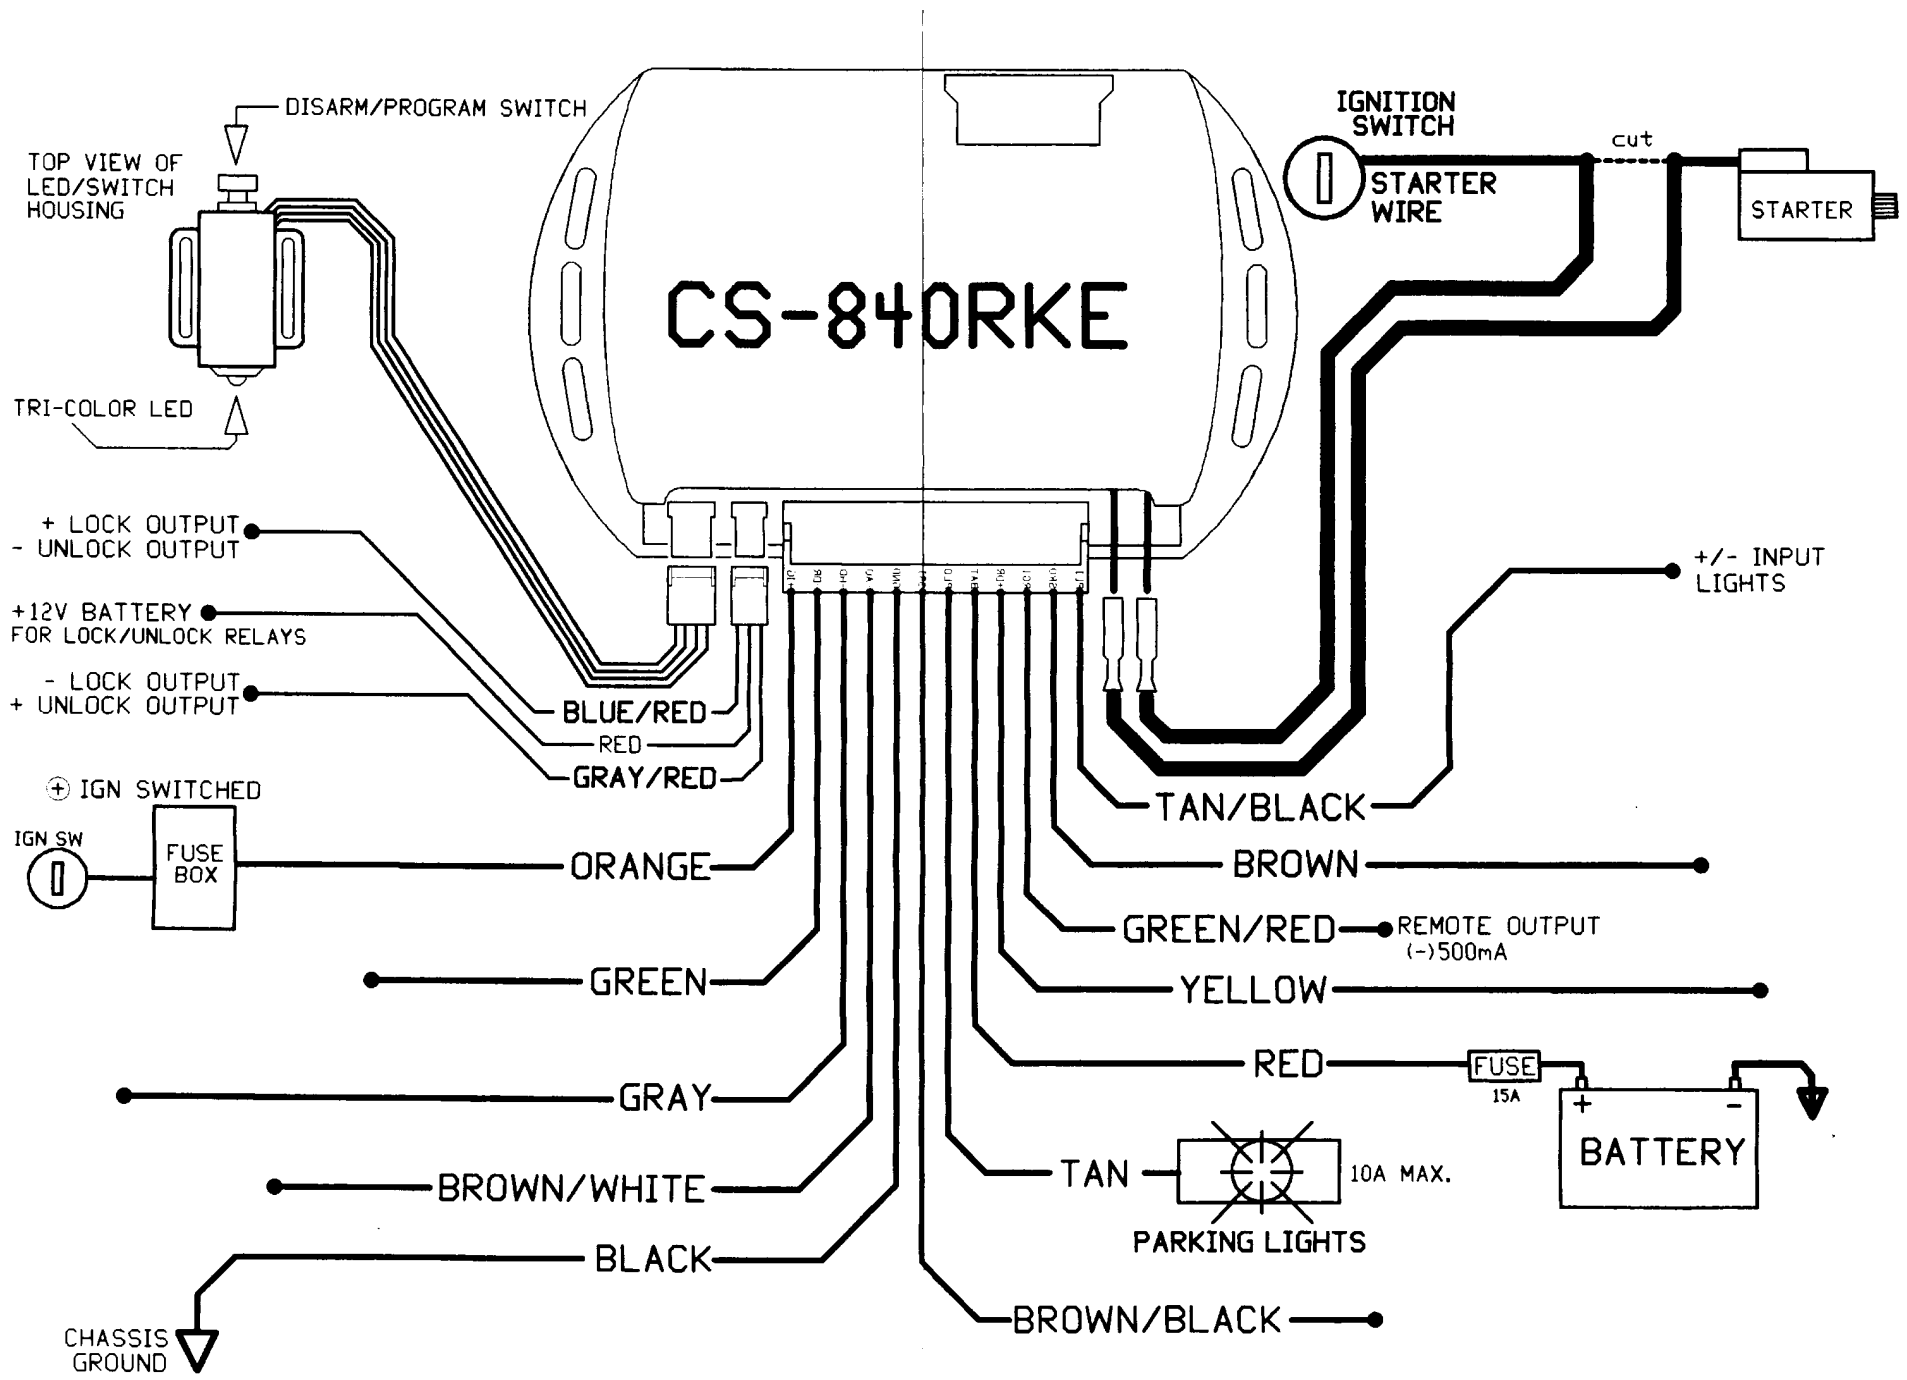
DISARM/PROGRAM SWITCH

TOP VIEW OF LED/SWITCH HOUSING

TRI-COLOR LED

CS-840RKE

IGNITION SWITCH

cut

STARTER WIRE

STARTER

+ LOCK OUTPUT
- UNLOCK OUTPUT

+12V BATTERY
FOR LOCK/UNLOCK RELAYS

- LOCK OUTPUT
+ UNLOCK OUTPUT

BLUE/RED

RED

GRAY/RED

+/- INPUT LIGHTS

TAN/BLACK

⊕ IGN SWITCHED

IGN SW

FUSE BOX

ORANGE

BROWN

GREEN/RED

REMOTE OUTPUT (-)500mA

GREEN

YELLOW

RED

FUSE 15A

+

-

BATTERY

GRAY

TAN

10A MAX.

PARKING LIGHTS

BROWN/WHITE

BLACK

CHASSIS GROUND

BROWN/BLACK